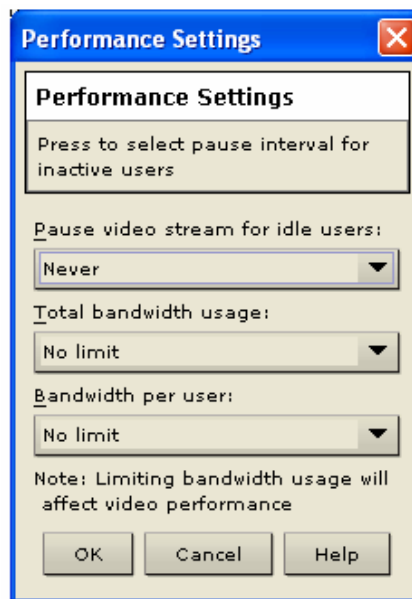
Performance Settings

Performance Settings

Press to select pause interval for inactive users

Pause video stream for idle users:

Never

Total bandwidth usage:

No limit

Bandwidth per user:

No limit

Note: Limiting bandwidth usage will affect video performance

OK

Cancel

Help